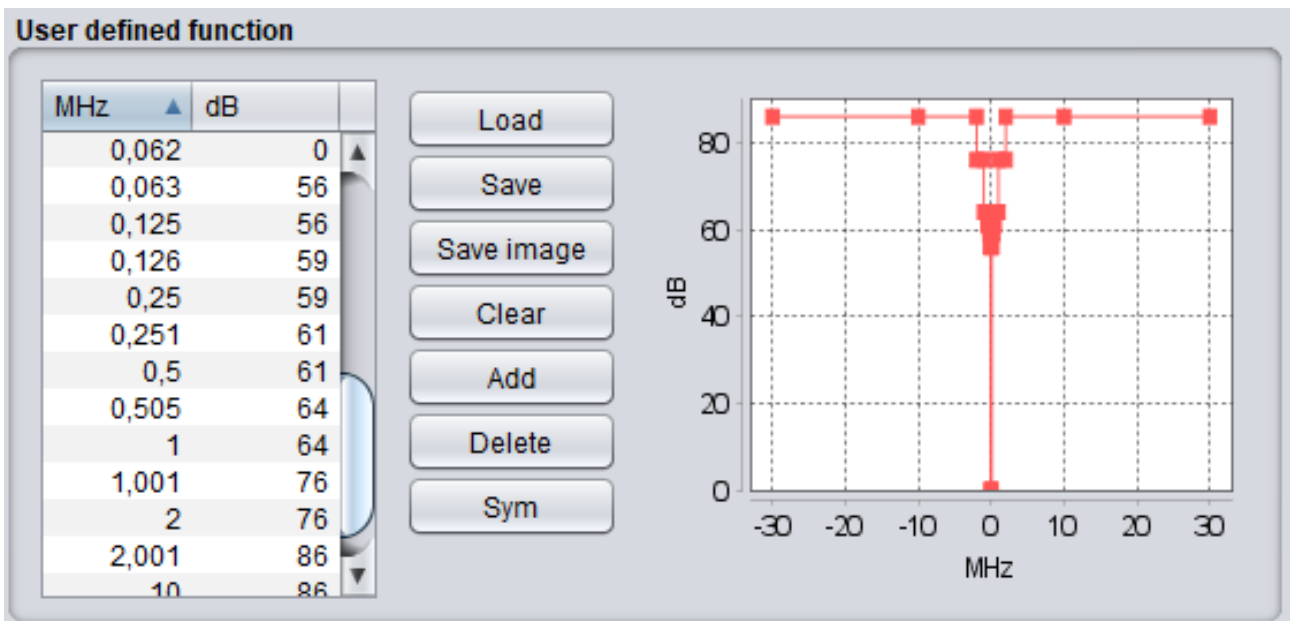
User defined function

| MHz ▲ | dB |
|---|---|
| 0,062 | 0 |
| 0,063 | 56 |
| 0,125 | 56 |
| 0,126 | 59 |
| 0,25 | 59 |
| 0,251 | 61 |
| 0,5 | 61 |
| 0,505 | 64 |
| 1 | 64 |
| 1,001 | 76 |
| 2 | 76 |
| 2,001 | 86 |
| 10 | 86 |

Load
Save
Save image
Clear
Add
Delete
Sym

80
60
40
20
0
dB
-30 -20 -10 0 10 20 30
MHz